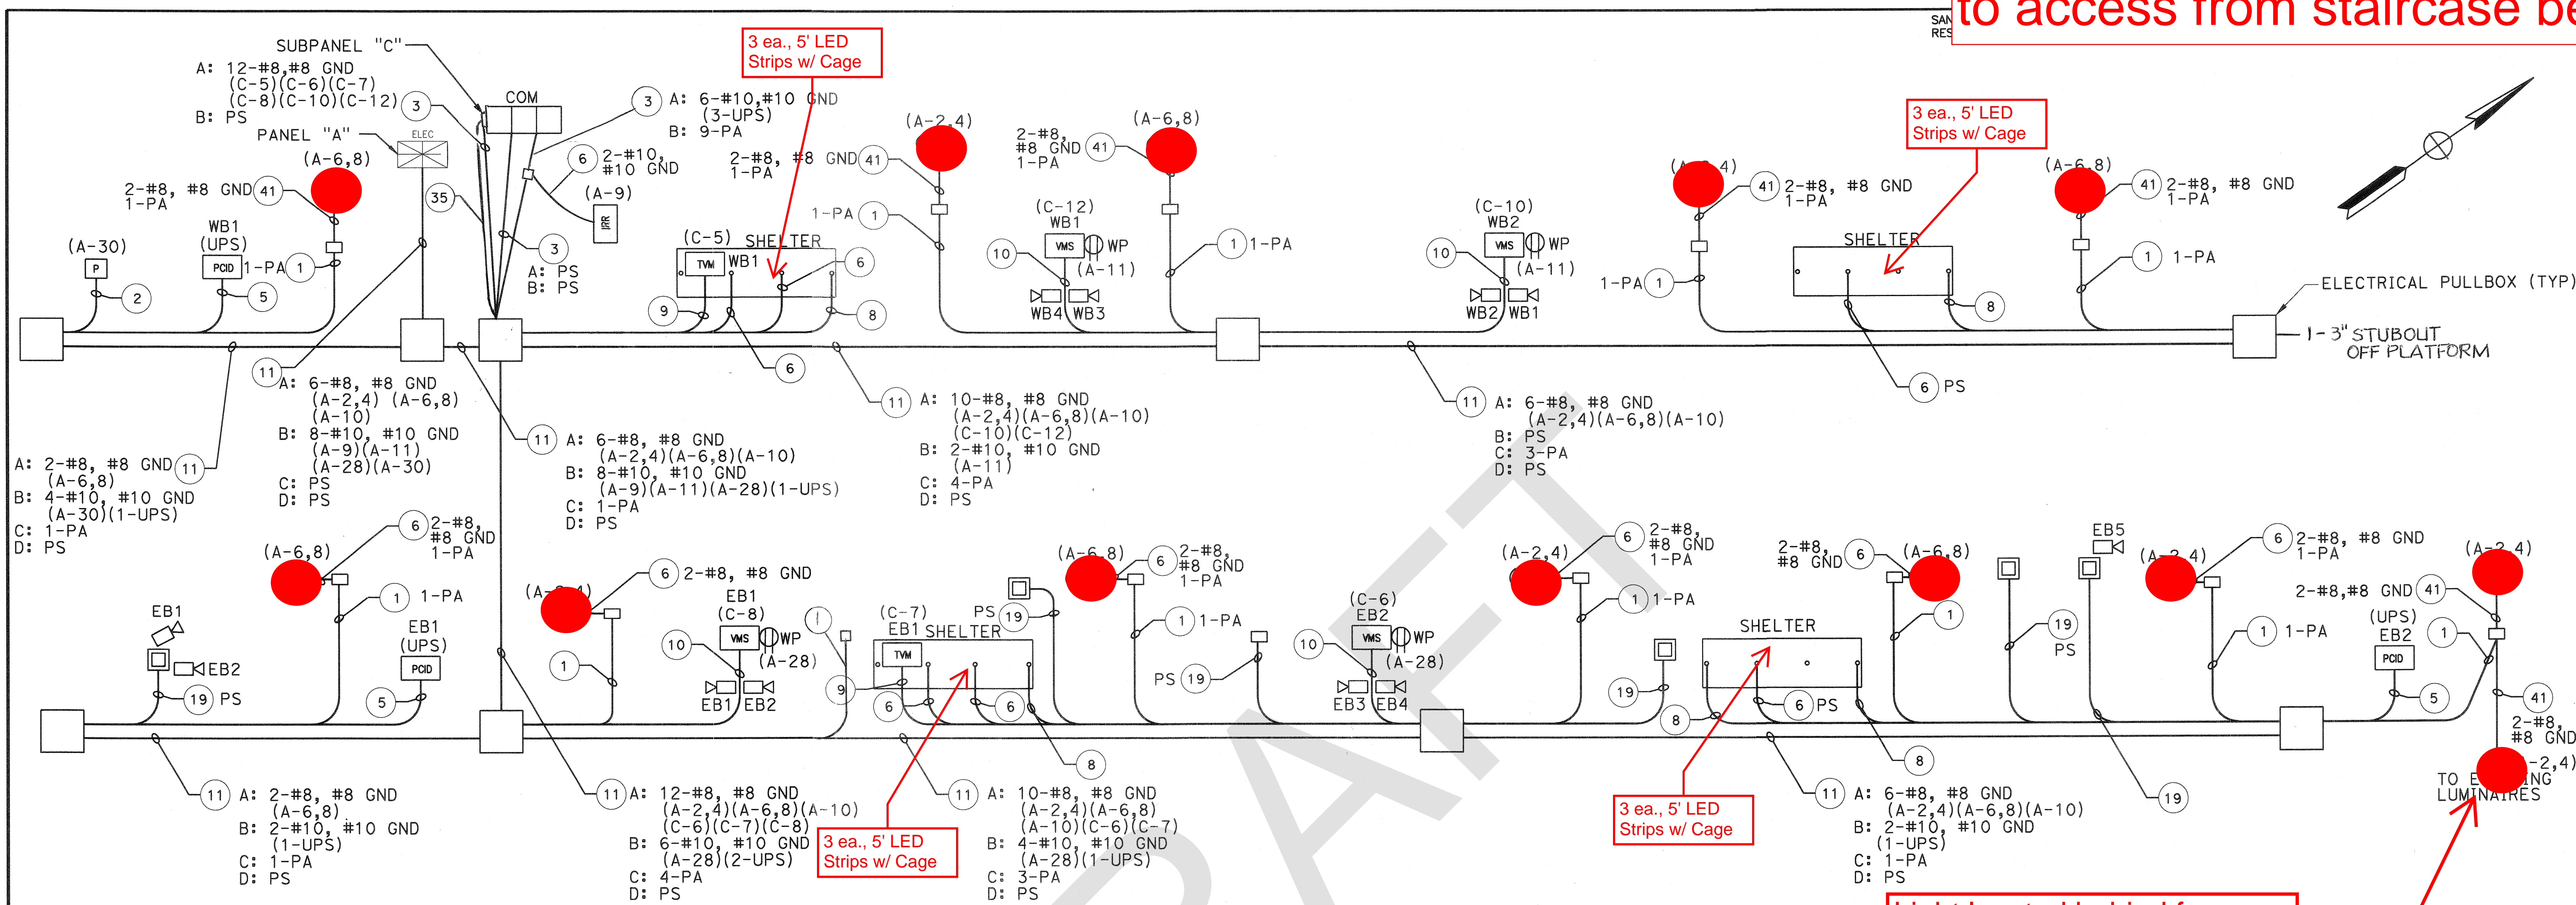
to access from staircase be

SAN
RES

SUBPANEL "C"
A: 12-#8,#8 GND
(C-5)(C-6)(C-7)
(C-8)(C-10)(C-12)
B: PS
3
PANEL "A"
ELEC
COM
3 A: 6-#10,#10 GND
(3-UPS)
B: 9-PA

3 ea., 5' LED
Strips w/ Cage

(A-6,8)
2-#8, #8 GND 41
1-PA
35
6 2-#10,
#10 GND
(A-9)
IRR
2-#8, #8 GND 41
1-PA
(A-2,4)
2-#8,
#8 GND 41
1-PA
(A-6,8)

3 ea., 5' LED
Strips w/ Cage

(A-2,4)
41 2-#8, #8 GND
1-PA
(A-6,8)
41 2-#8, #8 GND
1-PA

(A-30)
P
2
WB1
(UPS)
PCID 1-PA 1
5
3
A: PS
B: PS
(C-5) SHELTER
TVM WB1
6
9
8
1-PA 1
(C-12)
WB1
10 VMS WP
(A-11)
WB4 WB3
1 1-PA
(C-10)
WB2
10 VMS WP
(A-11)
WB2 WB1
1-PA 1
SHELTER
8
1 1-PA
ELECTRICAL PULLBOX (TYP)
1-3" STUBOUT
OFF PLATFORM
6
6 PS

11 A: 6-#8, #8 GND
(A-2,4) (A-6,8)
(A-10)
B: 8-#10, #10 GND
(A-9)(A-11)
(A-28)(A-30)
C: PS
D: PS

A: 2-#8, #8 GND 11
(A-6,8)
B: 4-#10, #10 GND
(A-30)(1-UPS)
C: 1-PA
D: PS

11 A: 6-#8, #8 GND
(A-2,4)(A-6,8)(A-10)
B: 8-#10, #10 GND
(A-9)(A-11)(A-28)(1-UPS)
C: 1-PA
D: PS

11 A: 10-#8, #8 GND
(A-2,4)(A-6,8)(A-10)
(C-10)(C-12)
B: 2-#10, #10 GND
(A-11)
C: 4-PA
D: PS

11 A: 6-#8, #8 GND
(A-2,4)(A-6,8)(A-10)
B: PS
C: 3-PA
D: PS

(A-6,8)
6 2-#8,
#8 GND
1-PA
1 1-PA
EB1
EB2
19 PS
EB1
(UPS)
PCID
5
(A-2,4)
6 2-#8, #8 GND
1
EB1
(C-8)
10 VMS WP
(A-28)
EB1 EB2
(C-7) PS
EB1 SHELTER 19
TVM
9
6 6
(A-6,8)
6 2-#8,
#8 GND
1-PA
1 1-PA
PS 19
(C-6)
EB2
10 VMS WP
(A-28)
EB3 EB4
(A-2,4)
6 2-#8,
#8 GND
1-PA
1 1-PA
SHELTER
19
8
6 PS
8
2-#8,
#8 GND 6
(A-6,8)
1
19
PS
EB5
(A-2,4)
6 2-#8, #8 GND
1-PA
1 1-PA
(A-2,4)
2-#8,#8 GND 41
(UPS)
EB2
PCID
1
5
41
2-#8,
#8 GND
-2,4)
TO E ING
LUMINAIRES
19

11 A: 2-#8, #8 GND
(A-6,8)
B: 2-#10, #10 GND
(1-UPS)
C: 1-PA
D: PS

11 A: 12-#8, #8 GND
(A-2,4)(A-6,8)(A-10)
(C-6)(C-7)(C-8)
B: 6-#10, #10 GND
(A-28)(2-UPS)
C: 4-PA
D: PS

3 ea., 5' LED
Strips w/ Cage

11 A: 10-#8, #8 GND
(A-2,4)(A-6,8)
(A-10)(C-6)(C-7)
B: 4-#10, #10 GND
(A-28)(1-UPS)
C: 3-PA
D: PS

3 ea., 5' LED
Strips w/ Cage

11 A: 6-#8, #8 GND
(A-2,4)(A-6,8)(A-10)
B: 2-#10, #10 GND
(1-UPS)
C: 1-PA
D: PS

DRAFT